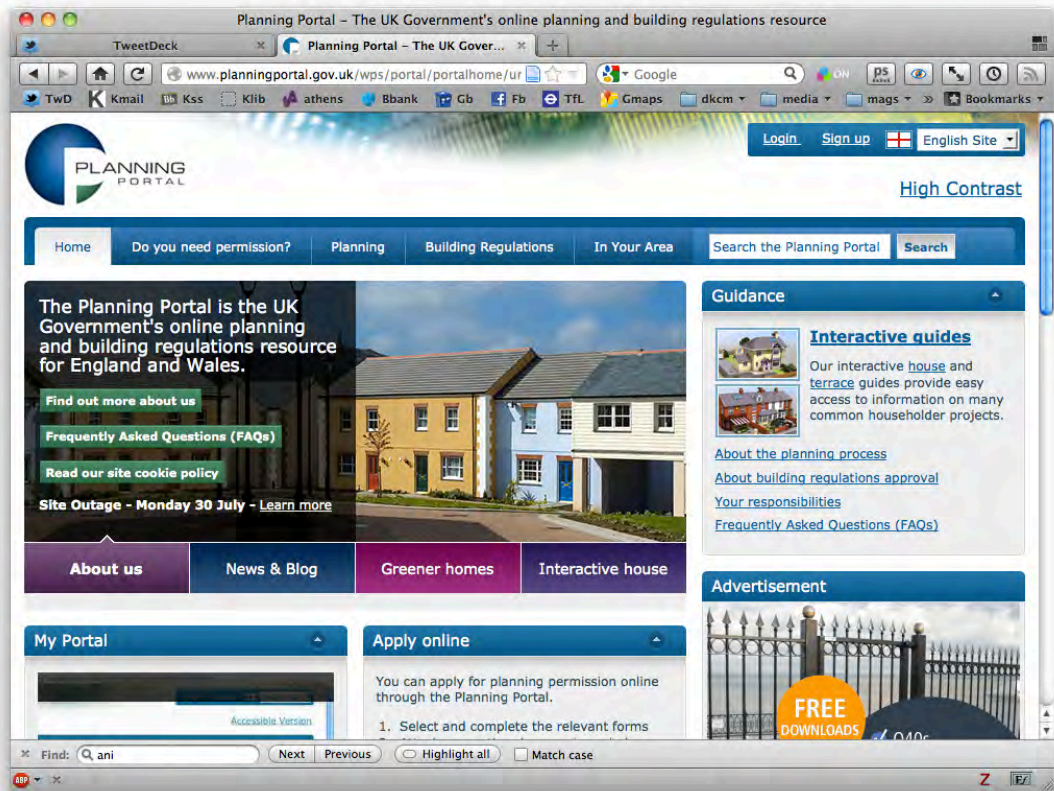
Planning Portal – The UK Government's online planning and building regulations resource

TweetDeck
Planning Portal – The UK Gover...

www.planningportal.gov.uk/wps/portal/portalhome/ur
Google

TwD Kmail Kss Klib athens Bbank Gb Fb TfL Gmaps dkcm media mags » Bookmarks

PLANNING PORTAL

Login Sign up English Site

High Contrast

Home | Do you need permission? | Planning | Building Regulations | In Your Area | Search the Planning Portal | Search

The Planning Portal is the UK Government's online planning and building regulations resource for England and Wales.

Find out more about us
Frequently Asked Questions (FAQs)
Read our site cookie policy
Site Outage - Monday 30 July - Learn more

About us | News & Blog | Greener homes | Interactive house

Guidance

Interactive guides
Our interactive house and terrace guides provide easy access to information on many common householder projects.

About the planning process
About building regulations approval
Your responsibilities
Frequently Asked Questions (FAQs)

Advertisement

FREE DOWNLOADS

My Portal

Accessible Version

Apply online

You can apply for planning permission online through the Planning Portal.

1. Select and complete the relevant forms

Find: ani Next Previous Highlight all Match case